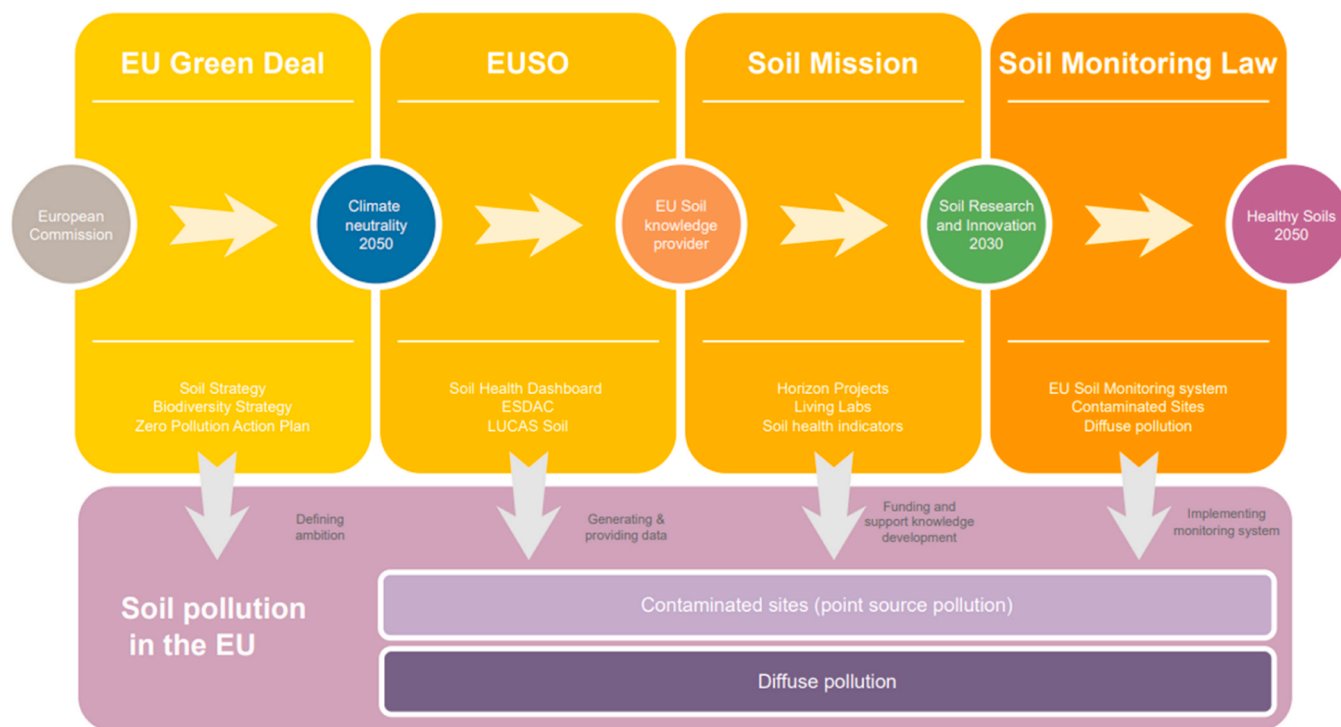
EU Green Deal

EUSO

Soil Mission

Soil Monitoring Law

European Commission

Climate neutrality 2050

EU Soil knowledge provider

Soil Research and Innovation 2030

Healthy Soils 2050

Soil Strategy
Biodiversity Strategy
Zero Pollution Action Plan

Soil Health Dashboard
ESDAC
LUCAS Soil

Horizon Projects
Living Labs
Soil health indicators

EU Soil Monitoring system
Contaminated Sites
Diffuse pollution

Defining ambition

Generating & providing data

Funding and support knowledge development

Implementing monitoring system

Soil pollution in the EU

Contaminated sites (point source pollution)

Diffuse pollution